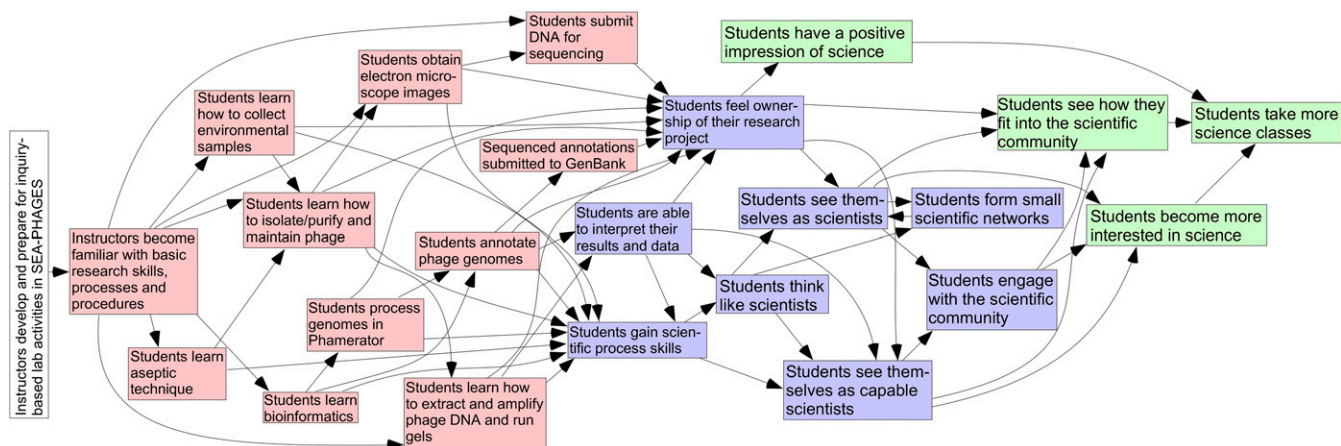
Instructors develop and prepare for inquiry-based lab activities in SEA-PHAGES

Instructors become familiar with basic research skills, processes and procedures

Students learn aseptic technique

Students learn bioinformatics

Students learn how to collect environmental samples

Students learn how to isolate/purify and maintain phage

Students obtain electron microscope images

Students submit DNA for sequencing

Students process genomes in Phamerator

Students learn how to extract and amplify phage DNA and run gels

Students annotate phage genomes

Sequenced annotations submitted to GenBank

Students are able to interpret their results and data

Students gain scientific process skills

Students feel ownership of their research project

Students have a positive impression of science

Students see themselves as scientists

Students think like scientists

Students see themselves as capable scientists

Students form small scientific networks

Students engage with the scientific community

Students see how they fit into the scientific community

Students become more interested in science

Students take more science classes